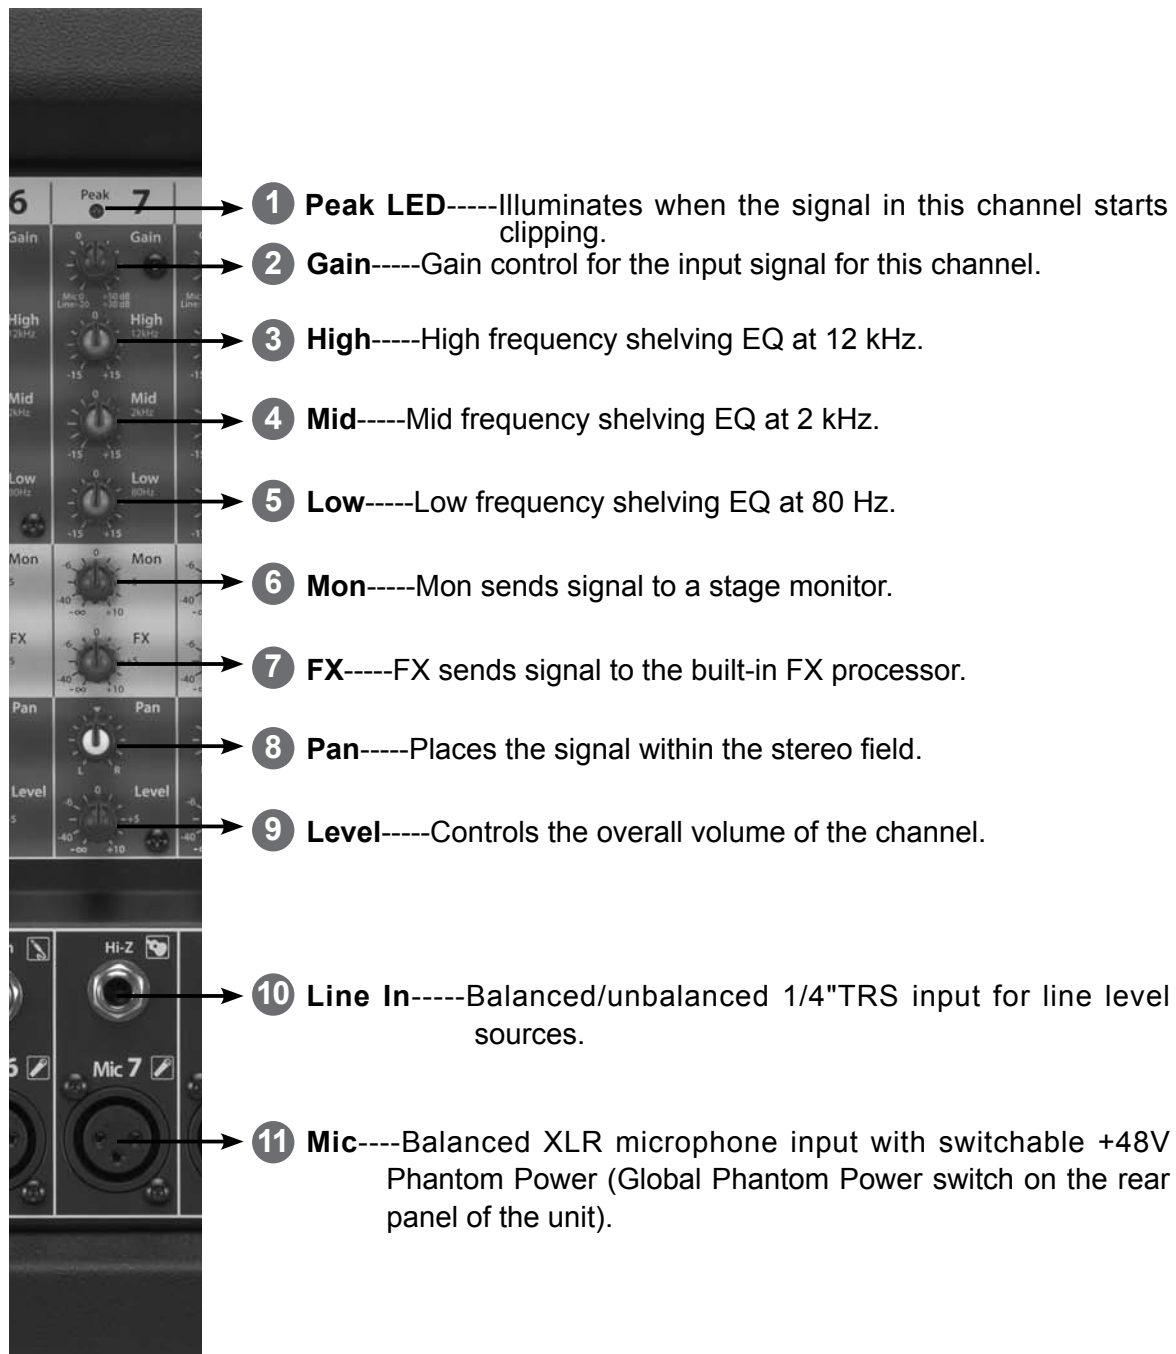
6 Peak 7
Gain Gain
High 12kHz High 12kHz
Mid 2kHz Mid 2kHz
Low 80Hz Low 80Hz
Mon Mon
FX FX
Pan Pan
Level Level
Hi-Z
6 Mic 7

1 Peak LED-----Illuminates when the signal in this channel starts clipping.

2 Gain-----Gain control for the input signal for this channel.

3 High-----High frequency shelving EQ at 12 kHz.

4 Mid-----Mid frequency shelving EQ at 2 kHz.

5 Low-----Low frequency shelving EQ at 80 Hz.

6 Mon-----Mon sends signal to a stage monitor.

7 FX-----FX sends signal to the built-in FX processor.

8 Pan-----Places the signal within the stereo field.

9 Level-----Controls the overall volume of the channel.

10 Line In-----Balanced/unbalanced 1/4"TRS input for line level sources.

11 Mic----Balanced XLR microphone input with switchable +48V Phantom Power (Global Phantom Power switch on the rear panel of the unit).